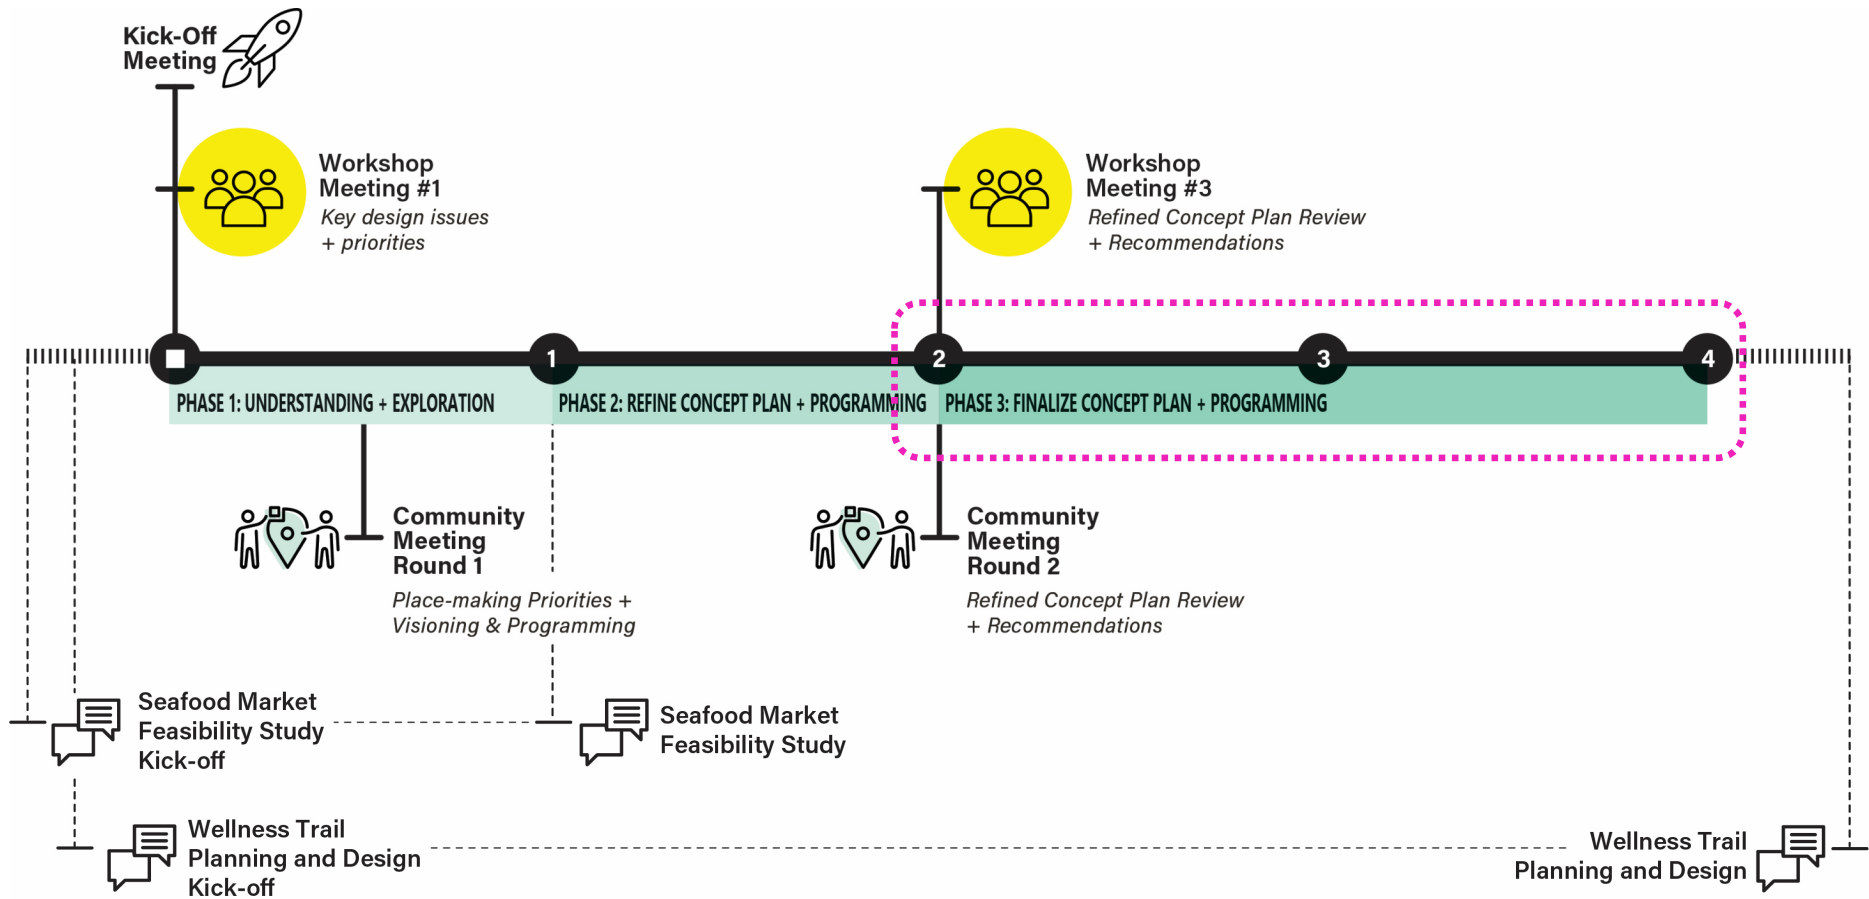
Kick-Off Meeting

Workshop Meeting #1
Key design issues + priorities

Workshop Meeting #3
Refined Concept Plan Review + Recommendations

1
2
3
4

PHASE 1: UNDERSTANDING + EXPLORATION
PHASE 2: REFINE CONCEPT PLAN + PROGRAMMING
PHASE 3: FINALIZE CONCEPT PLAN + PROGRAMMING

Community Meeting Round 1
Place-making Priorities + Visioning & Programming

Community Meeting Round 2
Refined Concept Plan Review + Recommendations

Seafood Market Feasibility Study Kick-off

Seafood Market Feasibility Study

Wellness Trail Planning and Design Kick-off

Wellness Trail Planning and Design